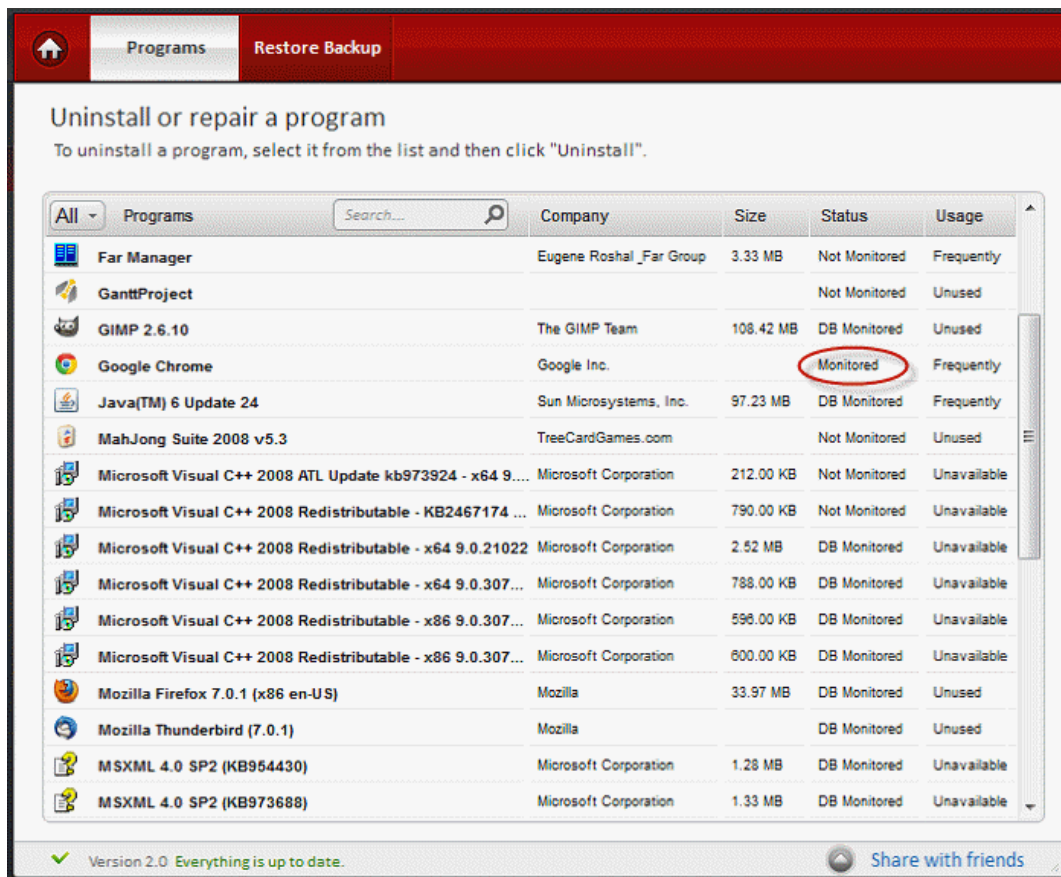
Programs Restore Backup

Uninstall or repair a program

To uninstall a program, select it from the list and then click "Uninstall".

| All Programs Search... | Company | Size | Status | Usage |
|---|---|---|---|---|
| Far Manager | Eugene Roshal_Far Group | 3.33 MB | Not Monitored | Frequently |
| GanttProject | | | Not Monitored | Unused |
| GIMP 2.6.10 | The GIMP Team | 108.42 MB | DB Monitored | Unused |
| Google Chrome | Google Inc. | | Monitored | Frequently |
| Java(TM) 6 Update 24 | Sun Microsystems, Inc. | 97.23 MB | DB Monitored | Frequently |
| MahJong Suite 2008 v5.3 | TreeCardGames.com | | Not Monitored | Unused |
| Microsoft Visual C++ 2008 ATL Update kb973924 - x64 9... | Microsoft Corporation | 212.00 KB | Not Monitored | Unavailable |
| Microsoft Visual C++ 2008 Redistributable - KB2467174 ... | Microsoft Corporation | 790.00 KB | Not Monitored | Unavailable |
| Microsoft Visual C++ 2008 Redistributable - x64 9.0.21022 | Microsoft Corporation | 2.52 MB | DB Monitored | Unavailable |
| Microsoft Visual C++ 2008 Redistributable - x64 9.0.307... | Microsoft Corporation | 788.00 KB | DB Monitored | Unavailable |
| Microsoft Visual C++ 2008 Redistributable - x86 9.0.307... | Microsoft Corporation | 596.00 KB | DB Monitored | Unavailable |
| Microsoft Visual C++ 2008 Redistributable - x86 9.0.307... | Microsoft Corporation | 600.00 KB | DB Monitored | Unavailable |
| Mozilla Firefox 7.0.1 (x86 en-US) | Mozilla | 33.97 MB | DB Monitored | Unused |
| Mozilla Thunderbird (7.0.1) | Mozilla | | DB Monitored | Unused |
| MSXML 4.0 SP2 (KB954430) | Microsoft Corporation | 1.28 MB | DB Monitored | Unavailable |
| MSXML 4.0 SP2 (KB973688) | Microsoft Corporation | 1.33 MB | DB Monitored | Unavailable |

Version 2.0 Everything is up to date.

Share with friends